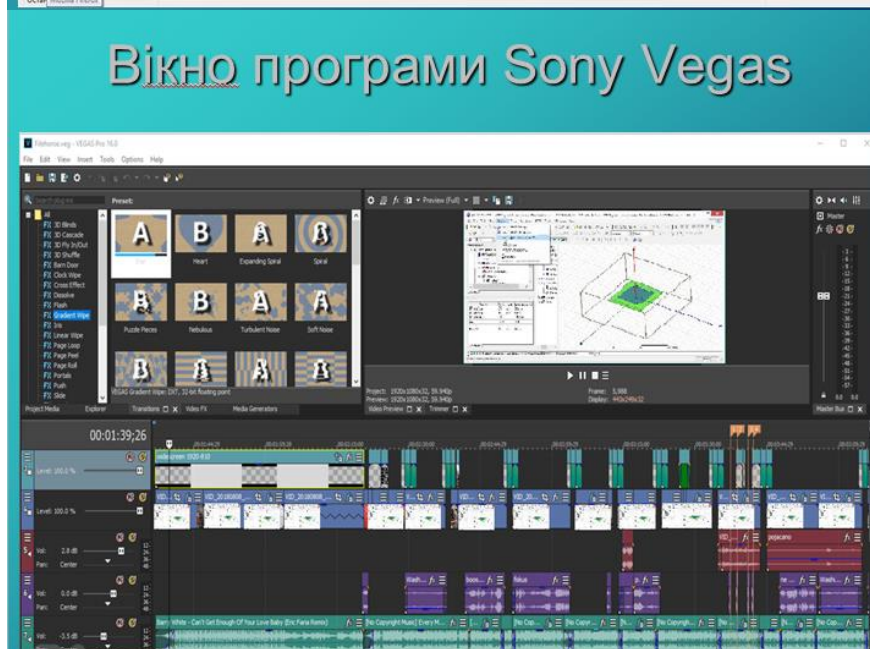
Вікно програми Sony Vegas

VEGAS Pro 16.0
File Edit View Insert Tools Options Help

Preset:
All
3D Blinds
3D Cascade
3D Fly In/Out
3D Shuffle
Barn Door
Clock Wipe
Cross Effect
Dissolve
Flash
Gradient Wipe
Iris
Linear Wipe
Page Loop
Page Peel
Page Roll
Portals
Push
Slide

Heart
Expanding Spiral
Spiral
Puzzle Pieces
Nebulous
Turbulent Noise
Soft Noise

VEGAS Gradient Wipe: DXT, 32-bit floating point

Project Media
Explorer
Transitions
Video FX
Media Generators

Preview (Full)

Project: 1920x1080x32, 59.940p
Preview: 1920x1080x32, 59.940p
Frame: 5,988
Display: 443x249x32

Video Preview
Trimmer

Master
Master Bus

00:01:39;26

Level: 100.0 %
Level: 100.0 %
Vol: 2.0 dB
Pan: Center
Vol: 0.0 dB
Pan: Center
Vol: -3.5 dB

Barry White - Can't Get Enough Of Your Love Baby (Eric Faria Remix)
[No Copyright Music] Every M...
popcorno